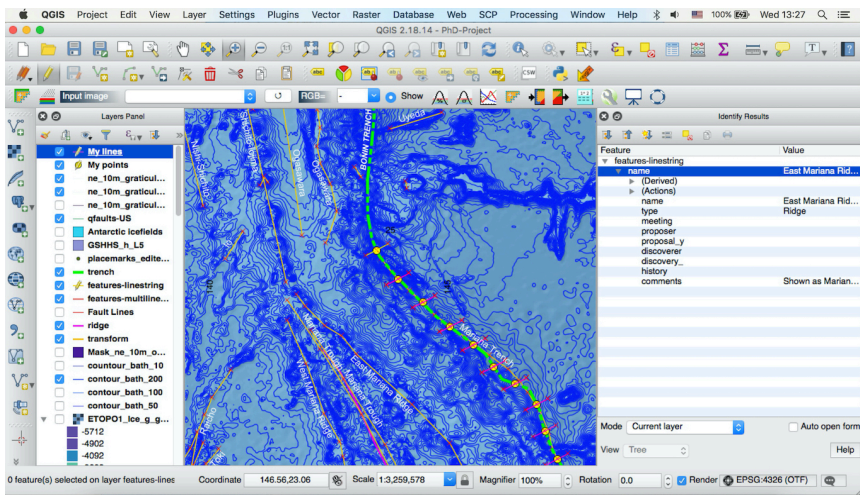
QGIS Project Edit View Layer Settings Plugins Vector Raster Database Web SCP Processing Window Help 100% Wed 13:27

QGIS 2.18.14 - PhD-Project

Input image RGB= - Show

Layers Panel

My lines
My points
ne_10m_graticul...
ne_10m_graticul...
ne_10m_graticul...
qfaults-US
Antarctic icefields
GSHHS_h_L5
placemarks_edite...
trench
features-linestring
features-multiline...
Fault Lines
ridge
transform
Mask_ne_10m_o...
countour_bath_10
contour_bath_200
contour_bath_100
contour_bath_50
ETOPO1_Ice_g_g...
-5712
-4902
-4092

Mariana Trench
East Mariana Ridge

Identify Results

| Feature | Value |
|---|---|
| features-linestring | |
| name | East Mariana Rid... |
| (Derived) | |
| (Actions) | |
| name | East Mariana Rid... |
| type | Ridge |
| meeting | |
| proposer | |
| proposal_y | |
| discoverer | |
| discovery_ | |
| history | |
| comments | Shown as Marian... |

Mode Current layer
Auto open form
View Tree
Help

0 feature(s) selected on layer features-lines Coordinate 146.56,23.06 Scale 1:3,259,578 Magnifier 100% Rotation 0.0 Render EPSG:4326 (OTF)